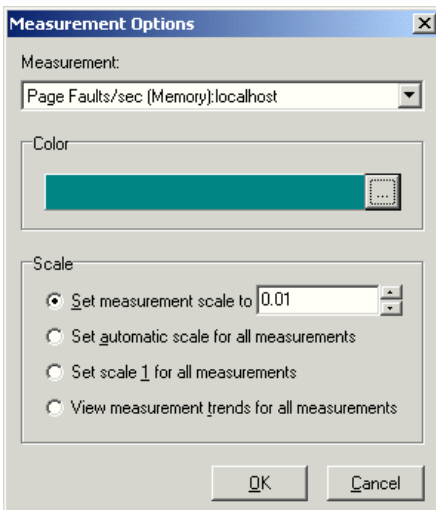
Measurement Options

Measurement:

Page Faults/sec (Memory):localhost

Color

...

Scale

Set measurement scale to 0.01

Set automatic scale for all measurements

Set scale 1 for all measurements

View measurement trends for all measurements

OK

Cancel